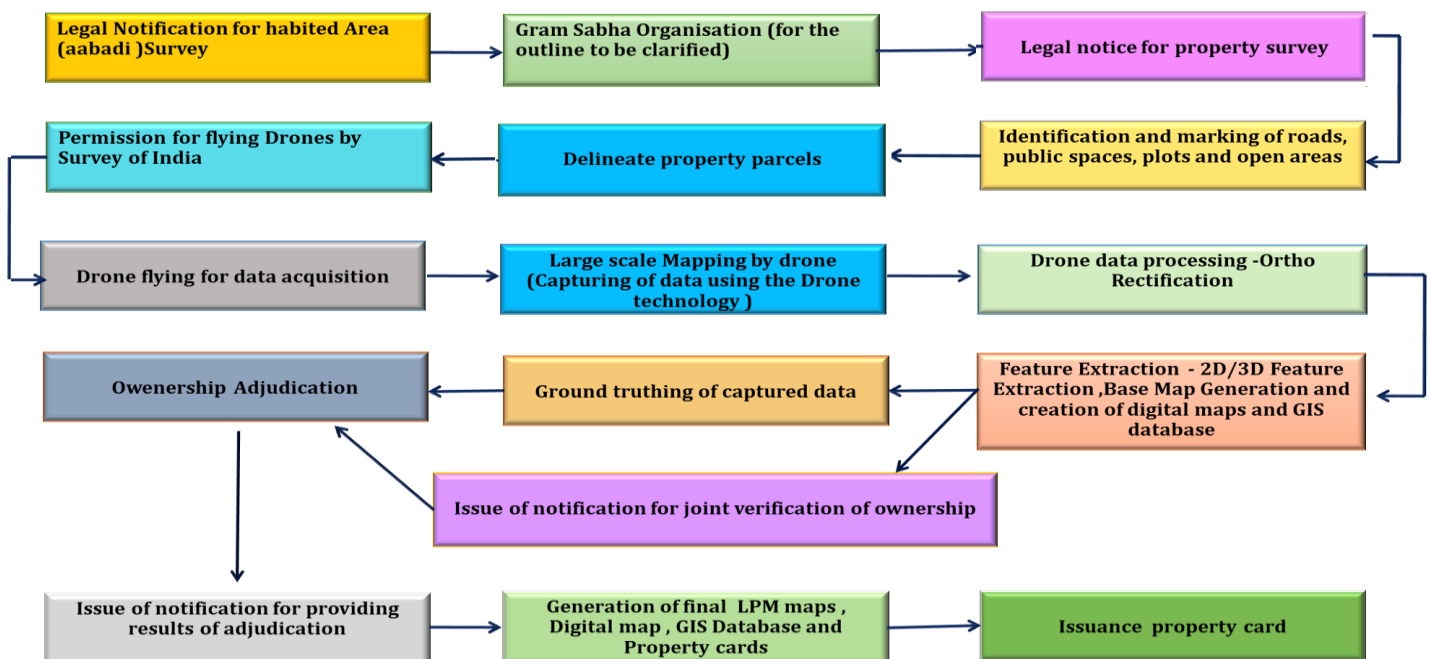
Legal Notification for habited Area (aabadi )Survey

Gram Sabha Organisation (for the outline to be clarified)

Legal notice for property survey

Identification and marking of roads, public spaces, plots and open areas

Delineate property parcels

Permission for flying Drones by Survey of India

Drone flying for data acquisition

Large scale Mapping by drone (Capturing of data using the Drone technology )

Drone data processing -Ortho Rectification

Feature Extraction - 2D/3D Feature Extraction ,Base Map Generation and creation of digital maps and GIS database

Ground truthing of captured data

Owenership Adjudication

Issue of notification for joint verification of ownership

Issue of notification for providing results of adjudication

Generation of final LPM maps , Digital map , GIS Database and Property cards

Issuance property card